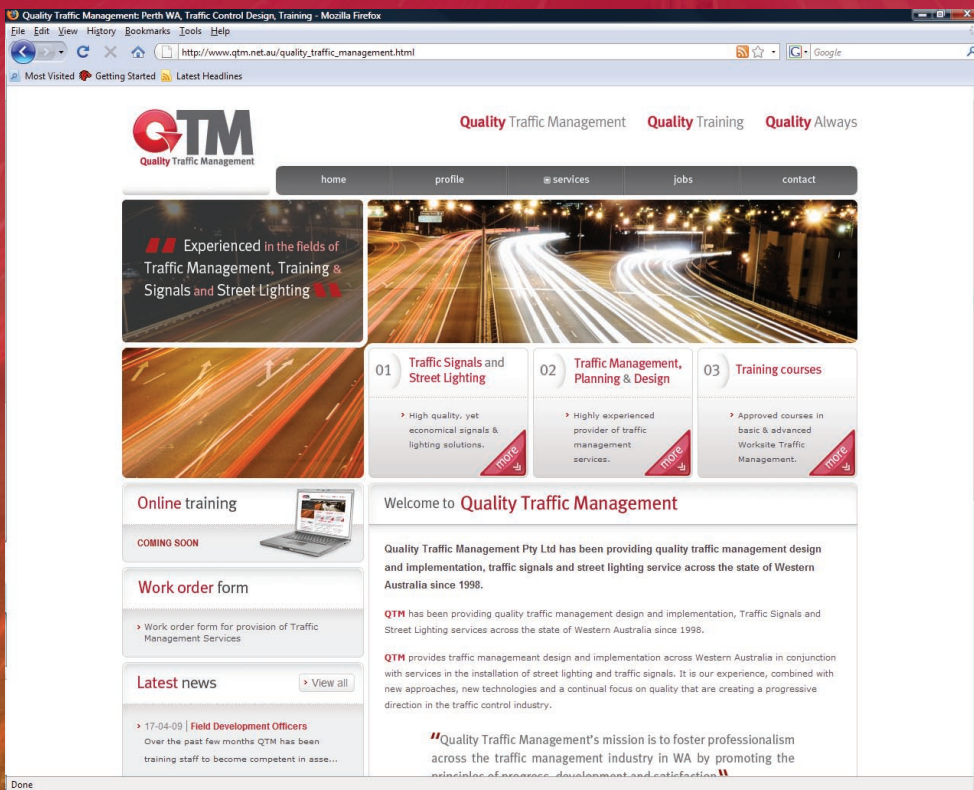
Quality Traffic Management: Perth WA, Traffic Control Design, Training - Mozilla Firefox

File Edit View History Bookmarks Tools Help

http://www.qtm.net.au/quality_traffic_management.html

Google

Most Visited Getting Started Latest Headlines

QTM
Quality Traffic Management

Quality Traffic Management Quality Training Quality Always

home profile services jobs contact

Experienced in the fields of Traffic Management, Training & Signals and Street Lighting

01 Traffic Signals and Street Lighting

› High quality, yet economical signals & lighting solutions.

more

02 Traffic Management, Planning & Design

› Highly experienced provider of traffic management services.

more

03 Training courses

› Approved courses in basic & advanced Worksite Traffic Management.

more

Online training

COMING SOON

Work order form

› Work order form for provision of Traffic Management Services

Latest news

› View all

› 17-04-09 | Field Development Officers
Over the past few months QTM has been training staff to become competent in asse...

Welcome to Quality Traffic Management

Quality Traffic Management Pty Ltd has been providing quality traffic management design and implementation, traffic signals and street lighting service across the state of Western Australia since 1998.

QTM has been providing quality traffic management design and implementation, Traffic Signals and Street Lighting services across the state of Western Australia since 1998.

QTM provides traffic managemeant design and implementation across Western Australia in conjunction with services in the installation of street lighting and traffic signals. It is our experience, combined with new approaches, new technologies and a continual focus on quality that are creating a progressive direction in the traffic control industry.

"Quality Traffic Management's mission is to foster professionalism across the traffic management industry in WA by promoting the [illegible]"

Done